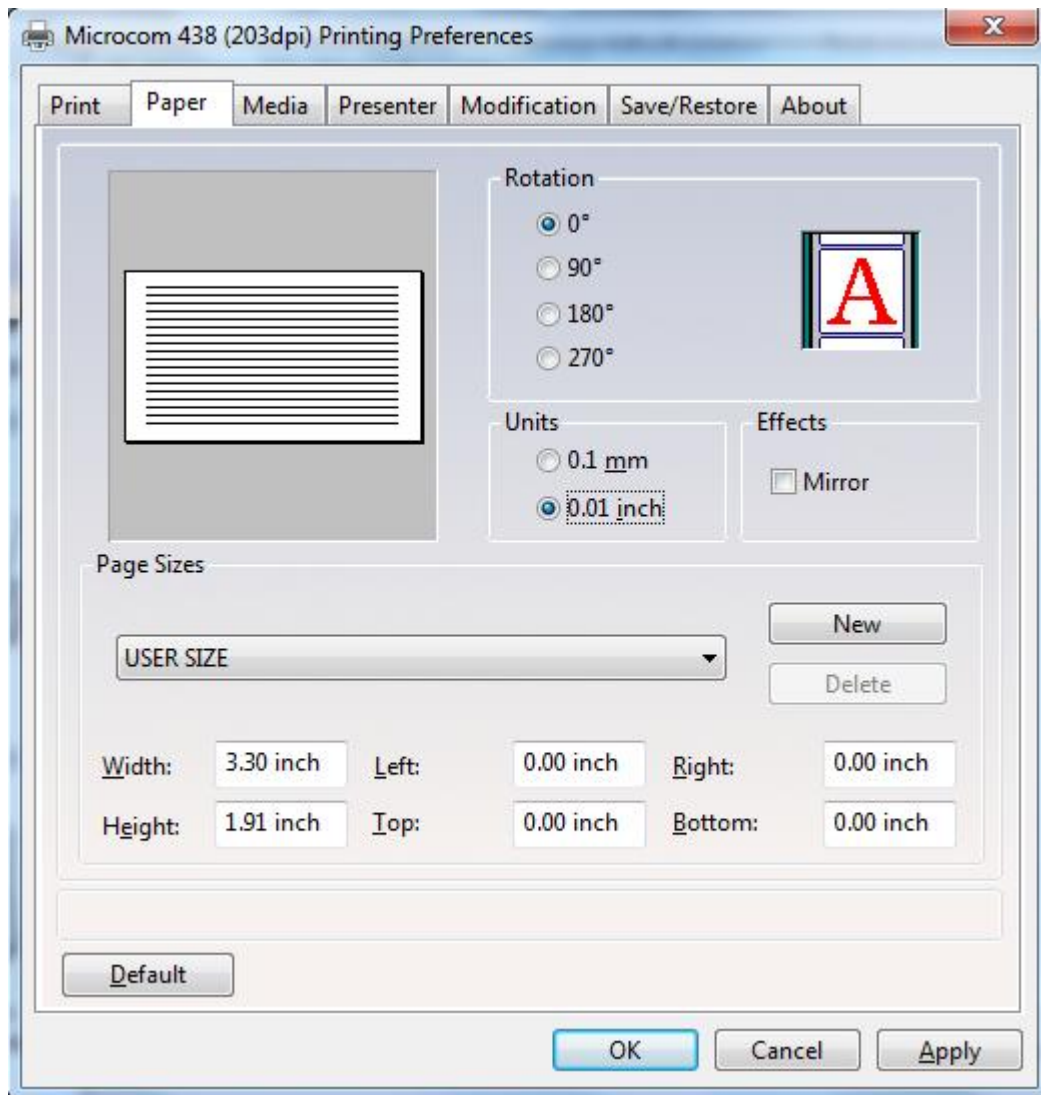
Microcom 438 (203dpi) Printing Preferences

Print | Paper | Media | Presenter | Modification | Save/Restore | About

Rotation
0°
90°
180°
270°

A

Units
0.1 mm
0.01 inch

Effects
Mirror

Page Sizes

USER SIZE

New
Delete

| Width: | 3.30 inch | Left: | 0.00 inch | Right: | 0.00 inch |
|---|---|---|---|---|---|
| Height: | 1.91 inch | Top: | 0.00 inch | Bottom: | 0.00 inch |

Default

OK | Cancel | Apply